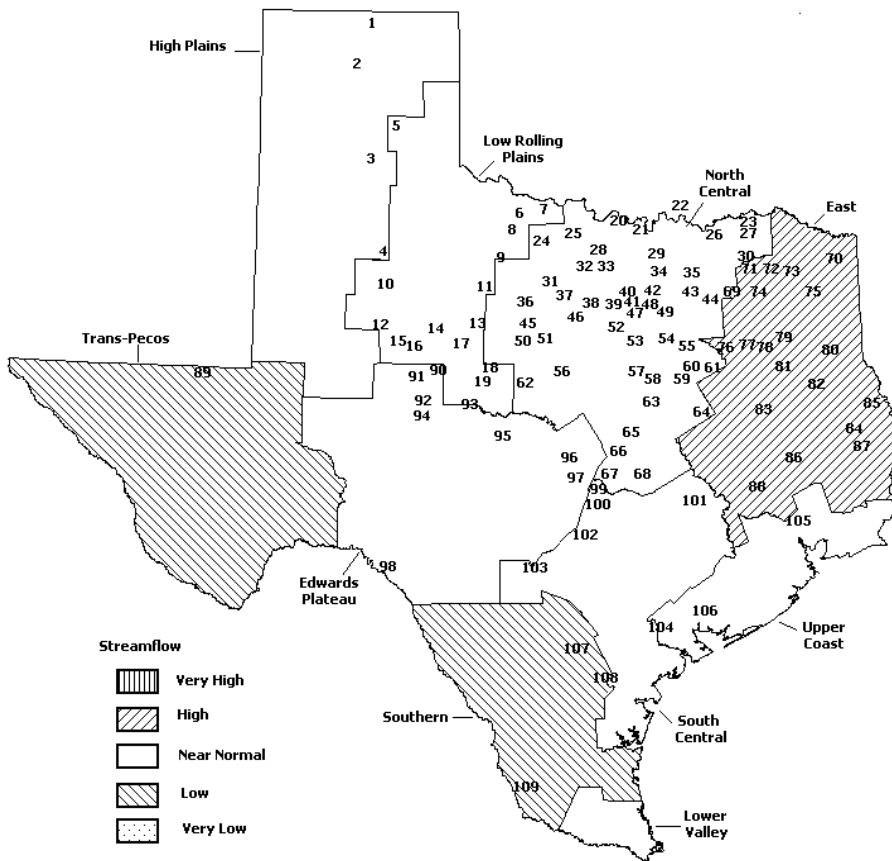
High Plains

1
2
5
3
4
10
12
15
16
14
17
13
11
9
6
7
8
24
25
20
21
22
26
23
27
30
71
72
73
70
75
74
69
44
43
35
34
29
28
32
33
31
37
36
38
39
40
41
42
48
47
49
46
45
50
51
52
53
54
55
76
77
78
79
80
81
82
85
84
87
83
86
88
105
60
61
59
57
58
56
62
18
19
90
91
92
94
93
95
63
64
65
66
67
68
96
97
99
100
101
102
103
98
89
104
106
107
108
109

Low Rolling Plains

North Central

East

Trans-Pecos

Edwards Plateau

Upper Coast

South Central

Southern

Lower Valley

Streamflow

Very High

High

Near Normal

Low

Very Low